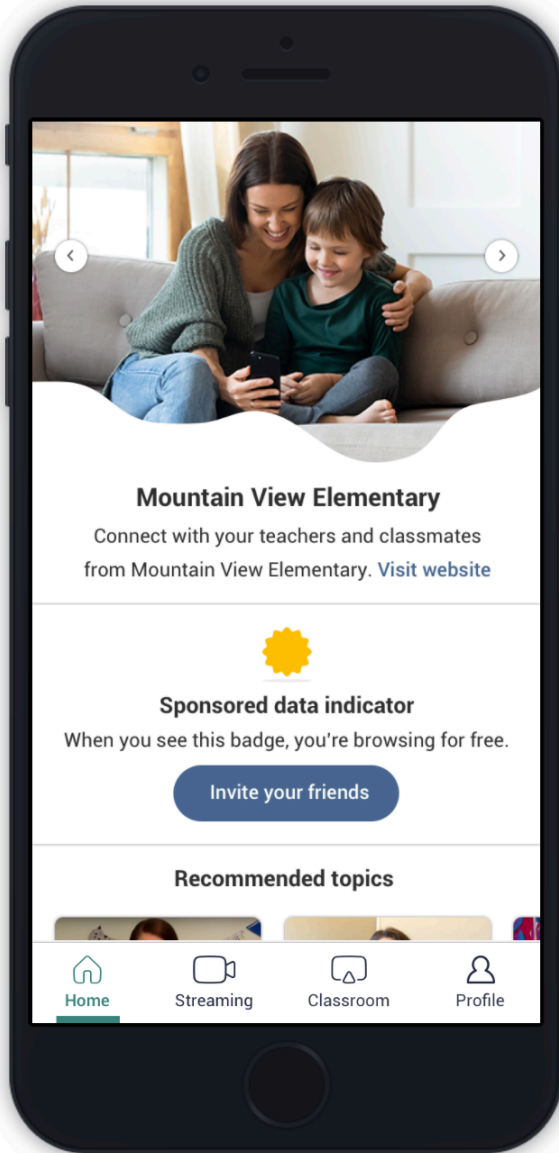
Mountain View Elementary

Connect with your teachers and classmates from Mountain View Elementary. Visit website

Sponsored data indicator

When you see this badge, you're browsing for free.

Invite your friends

Recommended topics

Home Streaming Classroom Profile